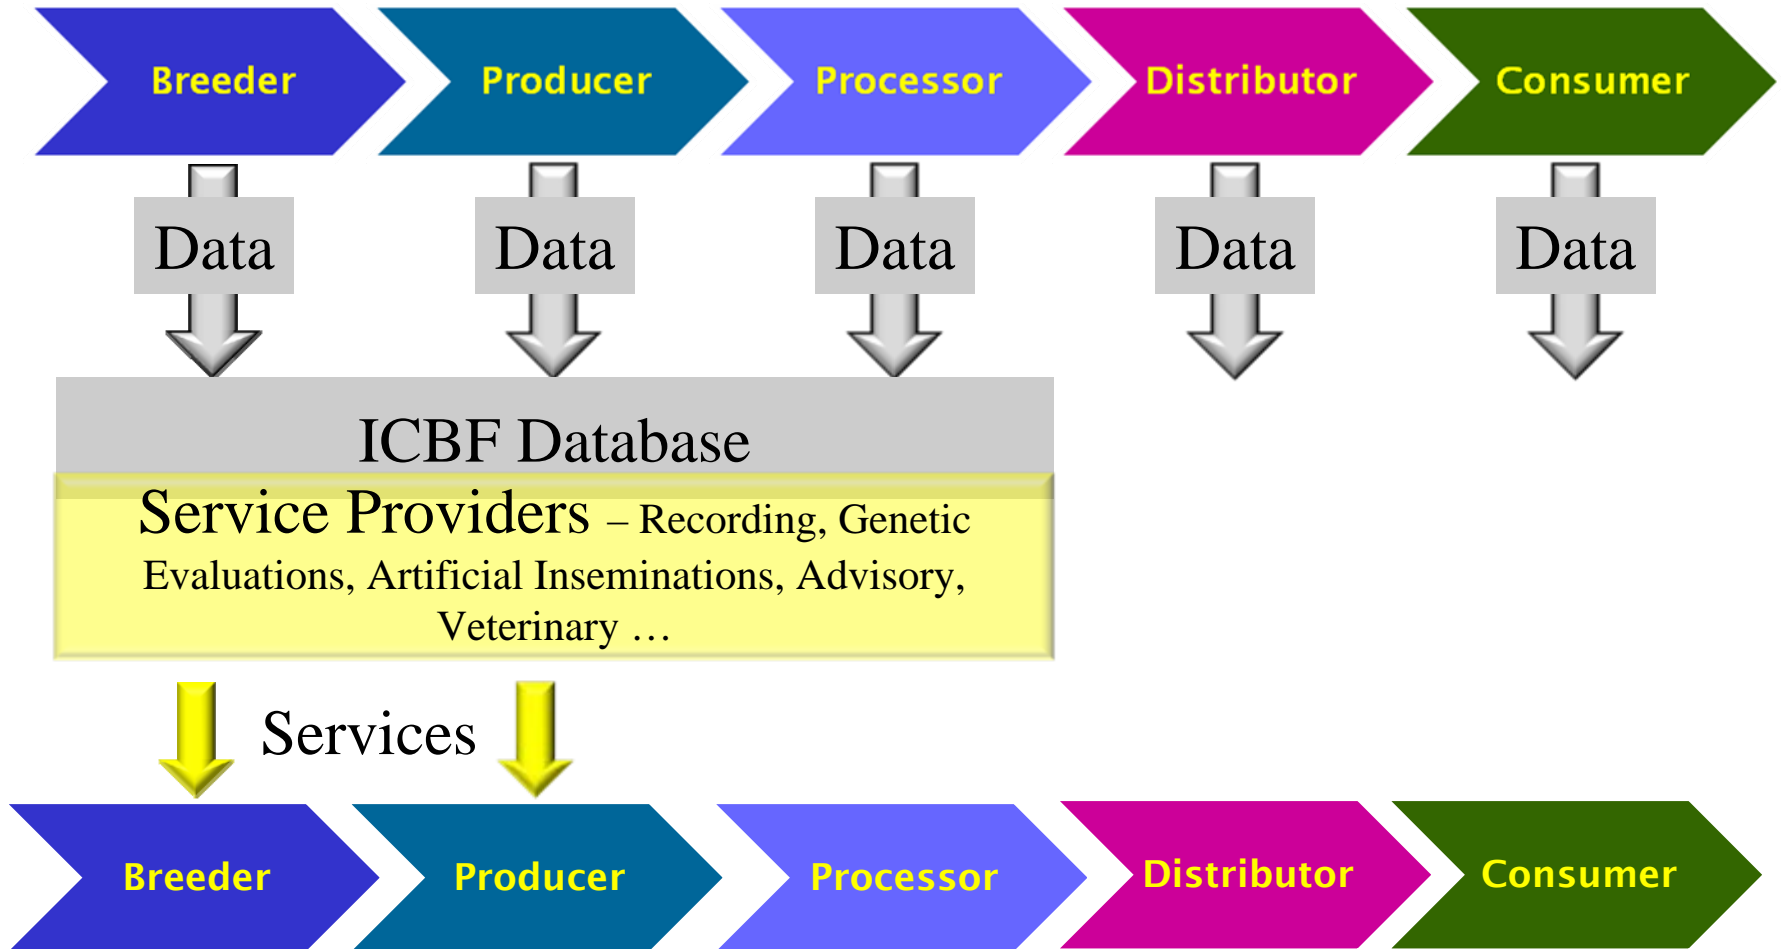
Breeder
Producer
Processor
Distributor
Consumer

Data
Data
Data
Data
Data

ICBF Database

Service Providers – Recording, Genetic Evaluations, Artificial Inseminations, Advisory, Veterinary …

Services

Breeder
Producer
Processor
Distributor
Consumer